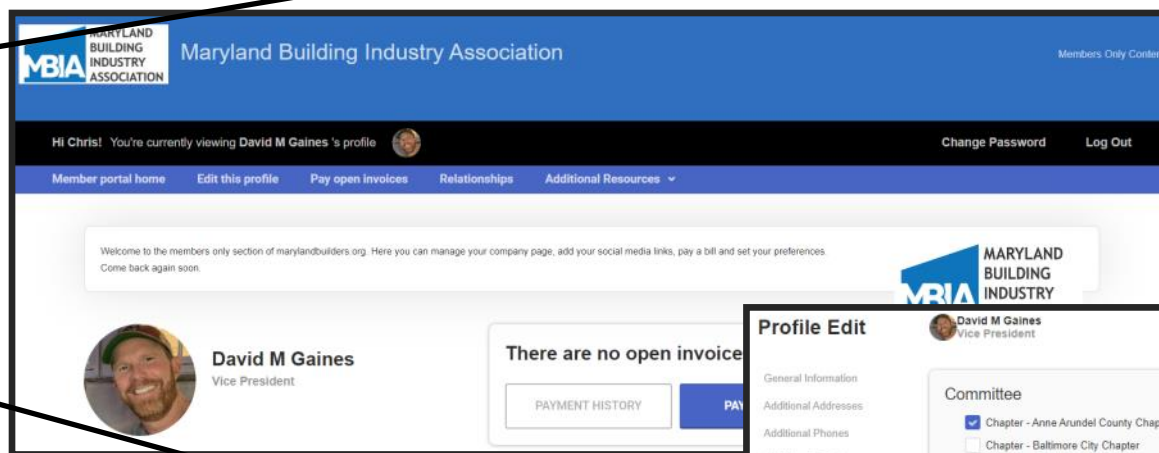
MARYLAND BUILDING INDUSTRY ASSOCIATION
MBIA

Maryland Building Industry Association

Members Only Conte

Hi Chris! You're currently viewing David M Gaines 's profile

Change Password

Log Out

Member portal home
Edit this profile
Pay open invoices
Relationships
Additional Resources

Welcome to the members only section of marylandbuilders.org. Here you can manage your company page, add your social media links, pay a bill and set your preferences. Come back again soon.

MARYLAND BUILDING INDUSTRY
MBIA

David M Gaines
Vice President

There are no open invoice

PAYMENT HISTORY

PAY

Profile Edit

David M Gaines
Vice President

General Information
Additional Addresses
Additional Phones

Committee
Chapter - Anne Arundel County Chap
Chapter - Baltimore City Chapter